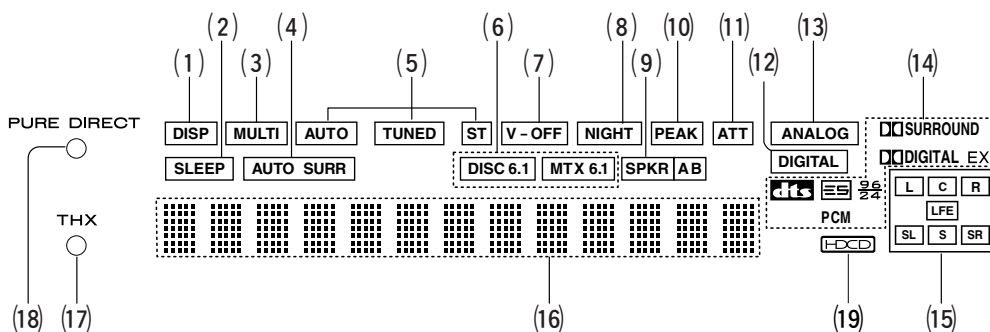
(1) (2) (3) (4) (5) (6) (7) (8) (9) (10) (11) (12) (13) (14)

PURE DIRECT

DISP
SLEEP
MULTI
AUTO SURR
AUTO
TUNED
ST
V-OFF
DISC 6.1
MTX 6.1
NIGHT
SPKR
A B
PEAK
ATT
DIGITAL
ANALOG
SURROUND
DIGITAL EX
dts
ES
$\frac{96}{24}$
PCM
L
C
R
LFE
SL
S
SR
HDCD

THX

(18) (17) (16) (19) (15)